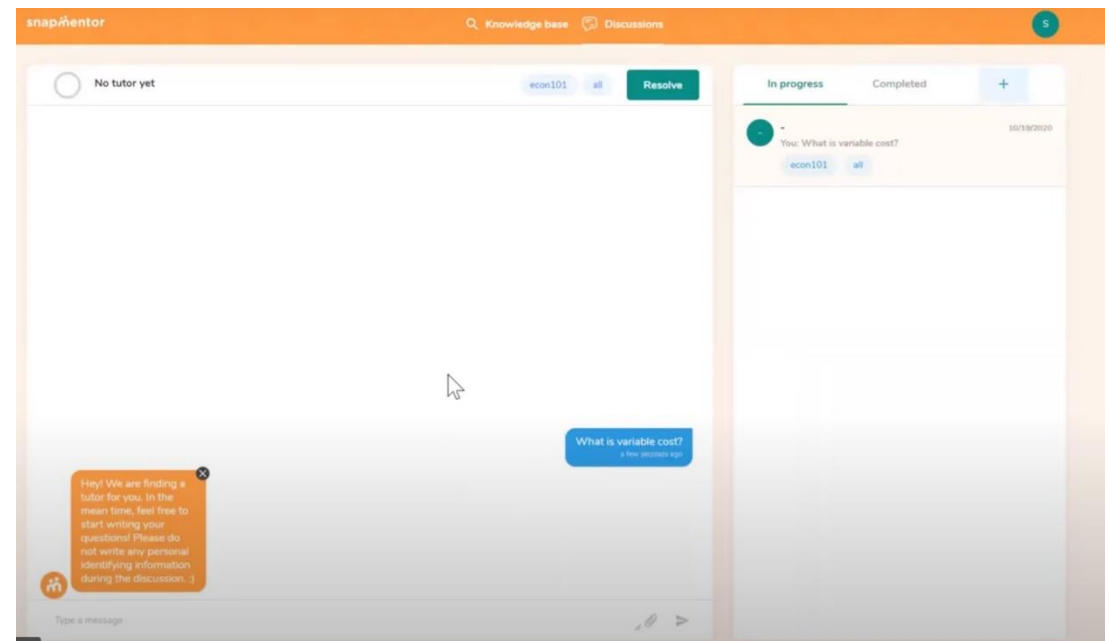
snapmentor

Knowledge base Discussions

S

No tutor yet

econ101 all Resolve

In progress Completed +

-
You: What is variable cost?
10/19/2020
econ101 all

What is variable cost?
a few seconds ago

Hey! We are finding a tutor for you. In the mean time, feel free to start writing your questions! Please do not write any personal identifying information during the discussion. :)

Type a message